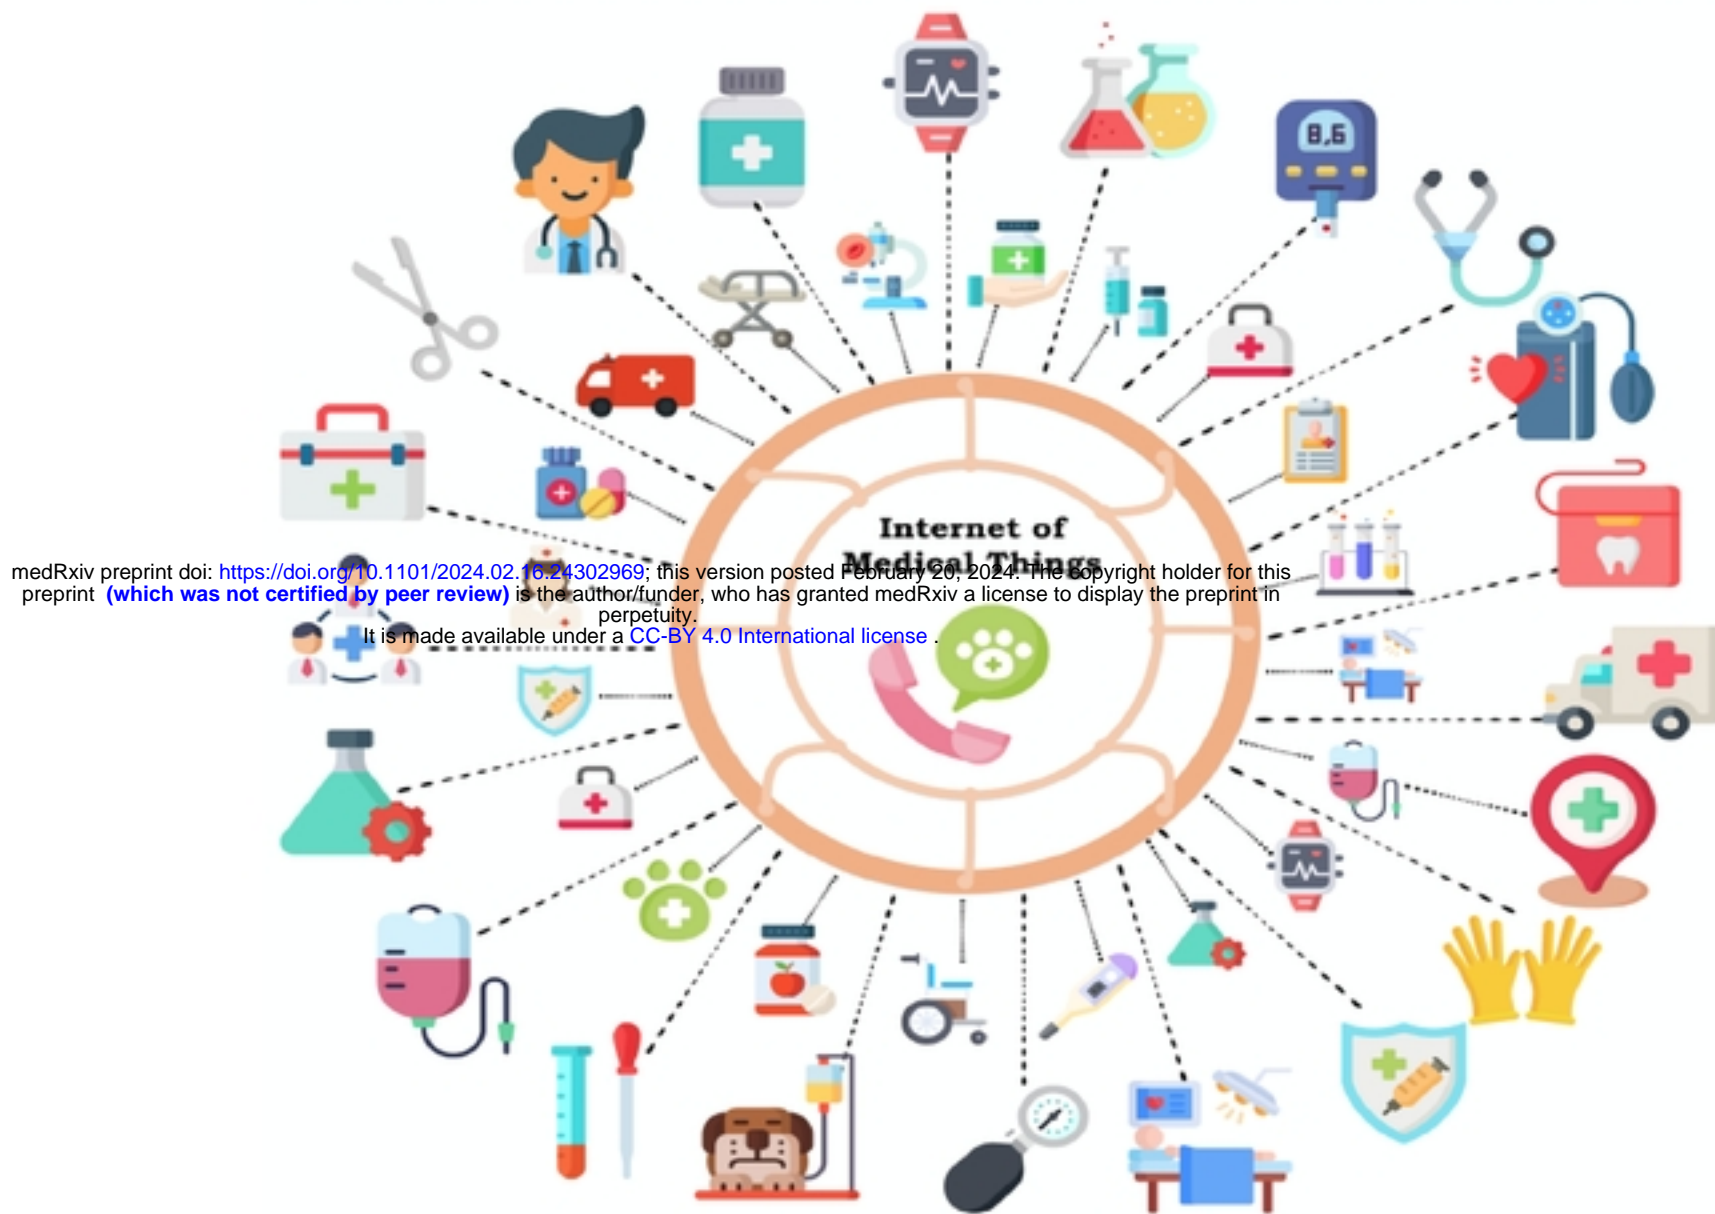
Internet of Medical Things

8.6

medRxiv preprint doi: https://doi.org/10.1101/2024.02.16.24302969; this version posted February 20, 2024. The copyright holder for this preprint (which was not certified by peer review) is the author/funder, who has granted medRxiv a license to display the preprint in perpetuity.

It is made available under a CC-BY 4.0 International license .